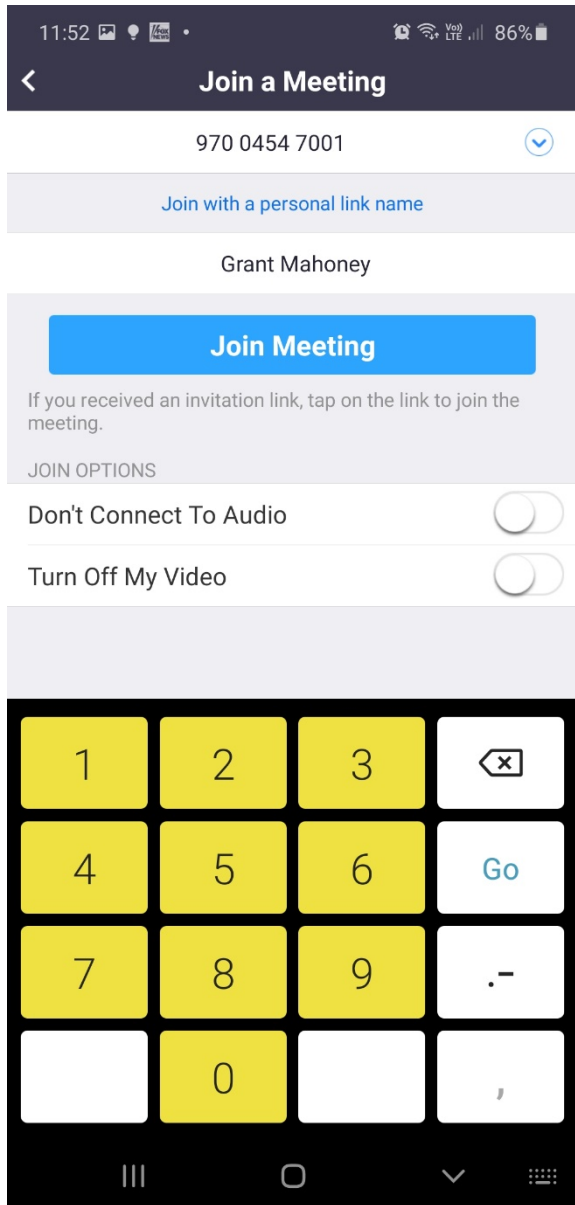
11:52 86%

Join a Meeting

970 0454 7001

Join with a personal link name

Grant Mahoney

Join Meeting

If you received an invitation link, tap on the link to join the meeting.

JOIN OPTIONS

Don't Connect To Audio

Turn Off My Video

1 2 3
4 5 6 Go
7 8 9 .-
0 ,